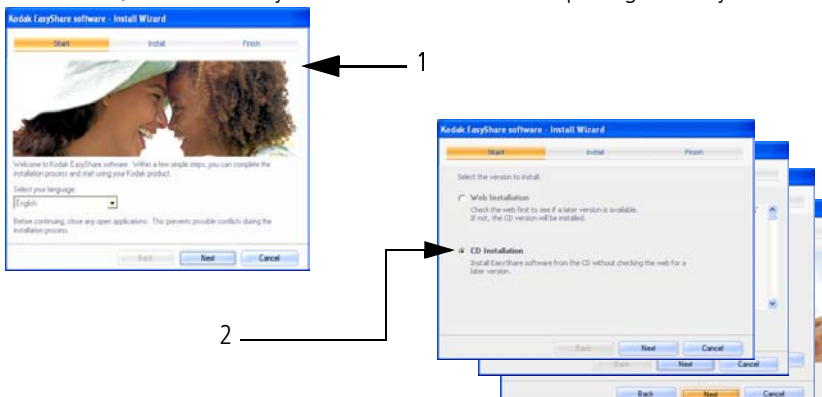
Kodak EasyShare software - Install Wizard

Start Install Finish

Welcome to Kodak EasyShare software. Within a few simple steps, you can complete the installation process and start using your Kodak product.

Select your language

English

Before continuing, close any open applications. This prevents possible conflicts during the installation process.

Back Next Cancel

1

Kodak EasyShare software - Install Wizard

Start Install Finish

Select the version to install.

Web Installation

Check the web first to see if a later version is available. If not, the CD version will be installed.

CD Installation

Install EasyShare software from the CD without checking the web for a later version.

Back Next Cancel

Back Next Cancel

Back Next Cancel

2